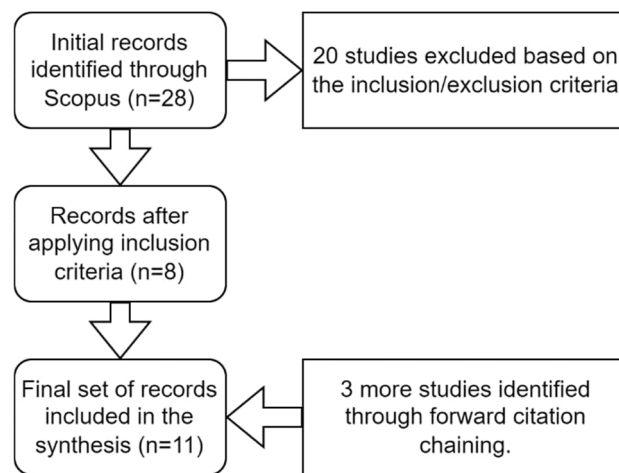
Initial records identified through Scopus (n=28)

20 studies excluded based on the inclusion/exclusion criteria

Records after applying inclusion criteria (n=8)

Final set of records included in the synthesis (n=11)

3 more studies identified through forward citation chaining.